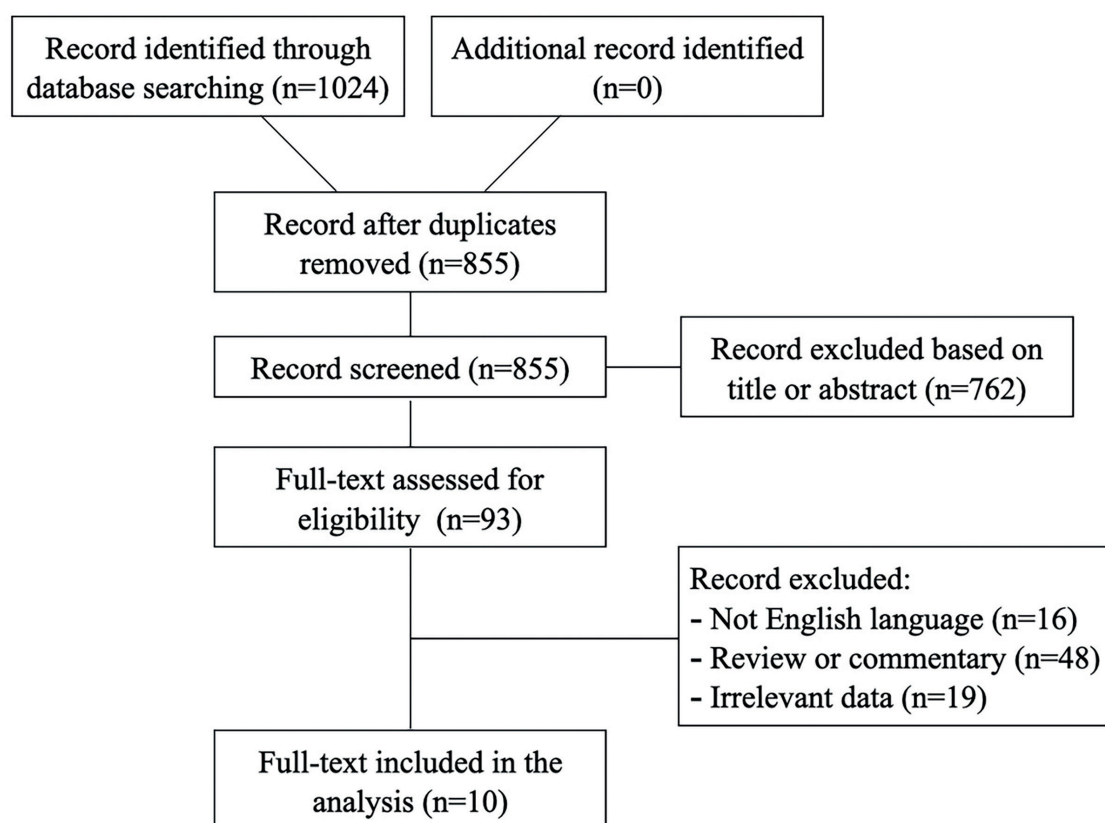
Record identified through database searching (n=1024)

Additional record identified (n=0)

Record after duplicates removed (n=855)

Record screened (n=855)

Record excluded based on title or abstract (n=762)

Full-text assessed for eligibility (n=93)

Record excluded:
- Not English language (n=16)
- Review or commentary (n=48)
- Irrelevant data (n=19)

Full-text included in the analysis (n=10)